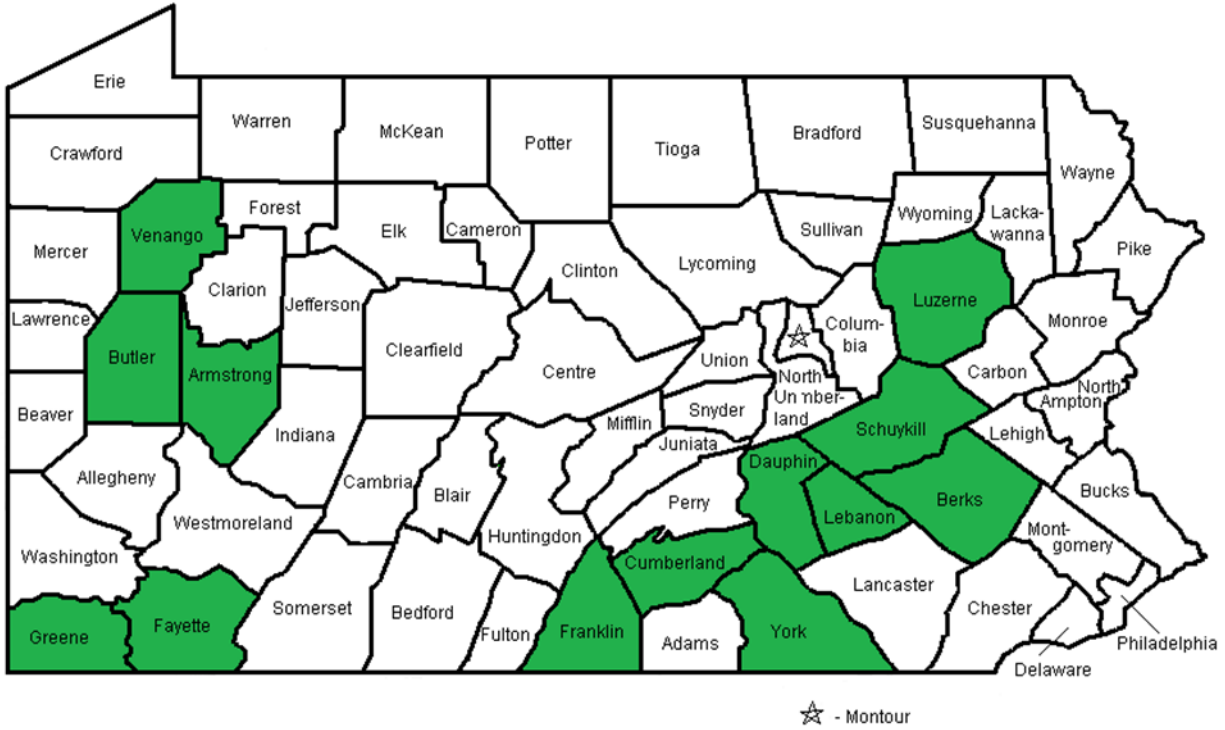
Erie
Warren
McKean
Potter
Tioga
Bradford
Susquehanna
Wayne
Crawford
Venango
Forest
Elk
Cameron
Wyoming
Lacka-wanna
Sullivan
Pike
Mercer
Clinton
Lycoming
Luzerne
Clarion
Jefferson
Lawrence
Columbia
Monroe
Butler
Armstrong
Clearfield
Centre
Union
North Umberland
Carbon
North Ampton
Beaver
Snyder
Mifflin
Schuykill
Indiana
Lehigh
Juniata
Allegheny
Cambria
Blair
Dauphin
Perry
Berks
Bucks
Westmoreland
Lebanon
Mont-gomery
Huntingdon
Washington
Cumberland
Lancaster
Chester
Somerset
Bedford
Fulton
Franklin
Adams
York
Greene
Fayette
Philadelphia
Delaware
☆ - Montour